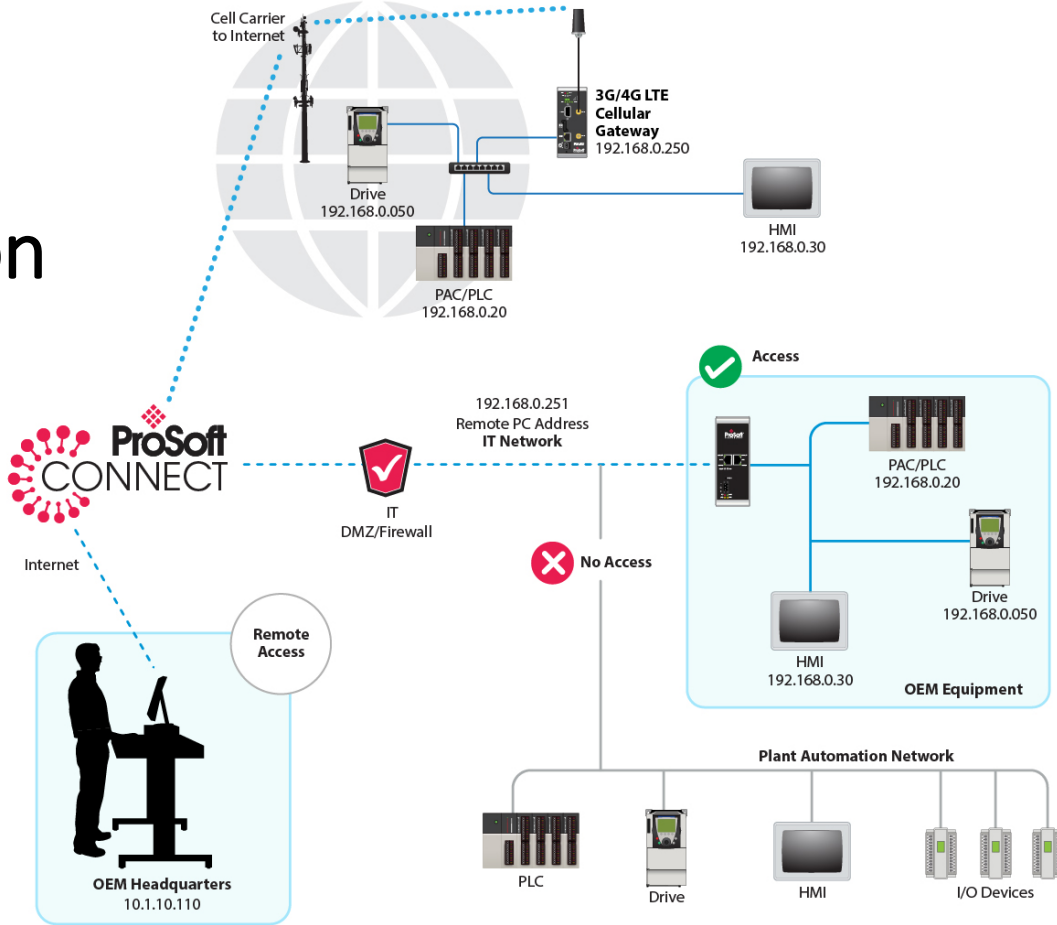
Cell Carrier to Internet

3G/4G LTE Cellular Gateway
192.168.0.250

Drive
192.168.0.050

HMI
192.168.0.30

PAC/PLC
192.168.0.20

on

Access

192.168.0.251
Remote PC Address
IT Network

ProSoft CONNECT

IT
DMZ/Firewall

PAC/PLC
192.168.0.20

Drive
192.168.0.050

No Access

Internet

HMI
192.168.0.30

OEM Equipment

Remote Access

Plant Automation Network

PLC

Drive

HMI

I/O Devices

OEM Headquarters
10.1.10.110